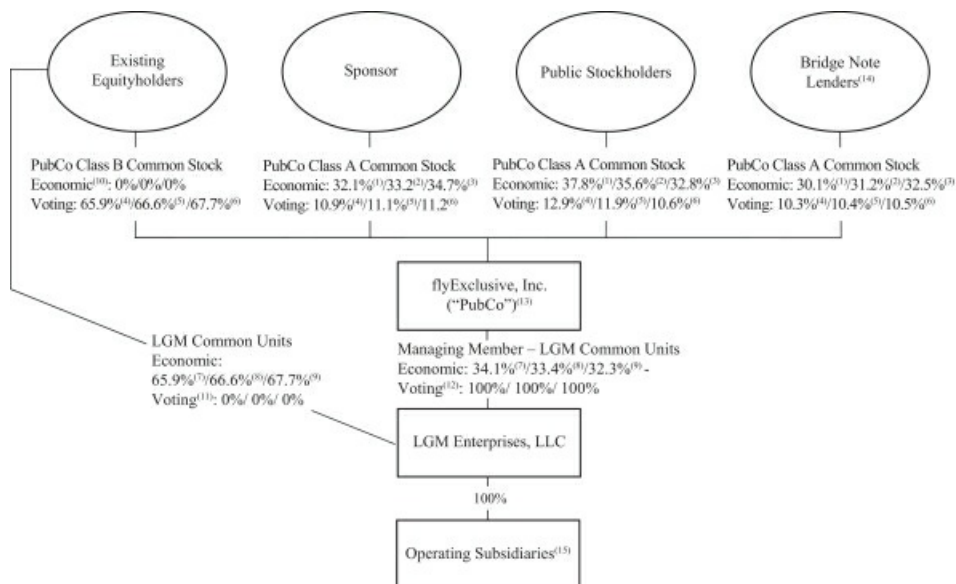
Existing Equityholders

Sponsor

Public Stockholders

Bridge Note Lenders$^{(14)}$

PubCo Class B Common Stock
Economic$^{(10)}$: 0%/0%/0%
Voting: 65.9%$^{(4)}$/66.6%$^{(5)}$/67.7%$^{(6)}$

PubCo Class A Common Stock
Economic: 32.1%$^{(1)}$/33.2$^{(2)}$/34.7%$^{(3)}$
Voting: 10.9%$^{(4)}$/11.1%$^{(5)}$/11.2$^{(6)}$

PubCo Class A Common Stock
Economic: 37.8%$^{(1)}$/35.6%$^{(2)}$/32.8%$^{(3)}$
Voting: 12.9%$^{(4)}$/11.9%$^{(5)}$/10.6%$^{(6)}$

PubCo Class A Common Stock
Economic: 30.1%$^{(1)}$/31.2%$^{(2)}$/32.5%$^{(3)}$
Voting: 10.3%$^{(4)}$/10.4%$^{(5)}$/10.5%$^{(6)}$

flyExclusive, Inc.
("PubCo")$^{(13)}$

LGM Common Units
Economic:
65.9%$^{(7)}$/66.6%$^{(8)}$/67.7%$^{(9)}$
Voting$^{(11)}$: 0%/ 0%/ 0%

Managing Member – LGM Common Units
Economic: 34.1%$^{(7)}$/33.4%$^{(8)}$/32.3%$^{(9)}$ -
Voting$^{(12)}$: 100%/ 100%/ 100%

LGM Enterprises, LLC

100%

Operating Subsidiaries$^{(15)}$